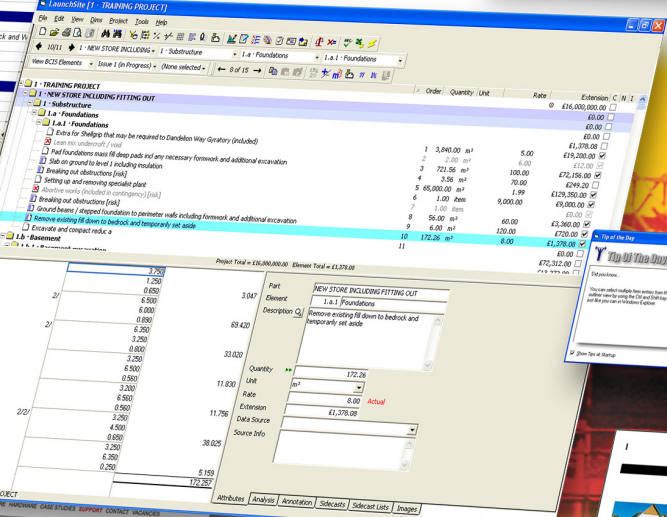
LaunchSite [1 - TRAINING PROJECT]

File Edit View Dims Project Tools Help

10/11 | 1 · NEW STORE INCLUDING | 1 · Substructure | 1.a · Foundations | 1.a.1 · Foundations

View BCIS Elements | Issue 1 (in Progress) | (None selected) | 8 of 15

| | Order | Quantity | Unit | Rate | Extension | C | N | I |
|---|---|---|---|---|---|---|---|---|
| 1 · TRAINING PROJECT | | | | | £16,000,000.00 | | | |
| 1 · NEW STORE INCLUDING FITTING OUT | | | | | £0.00 | | | |
| 1 · Substructure | | | | | £0.00 | | | |
| 1.a · Foundations | | | | | £0.00 | | | |
| 1.a.1 · Foundations | | | | | £0.00 | | | |
| Extra for Shellgrip that may be required to Dandelion Way Gyratory (included) | | | | | £1,378.08 | | | |
| Lean mix undercroft / void | | | | | | | | |
| Pad foundations mass fill deep pads incl any necessary formwork and additional excavation | 1 | 3,840.00 | m³ | 5.00 | £19,200.00 | | | |
| Slab on ground to level 1 including insulation | 2 | 2.00 | m³ | 6.00 | £12.00 | | | |
| Breaking out obstructions [risk] | 3 | 721.56 | m² | 100.00 | £72,156.00 | | | |
| Setting up and removing specialist plant | 4 | 3.56 | m³ | 70.00 | £249.20 | | | |
| Abortive works (included in contingency) [risk] | 5 | 65,000.00 | m³ | 1.99 | £129,350.00 | | | |
| Breaking out obstructions [risk] | 6 | 1.00 | item | 9,000.00 | £9,000.00 | | | |
| Ground beams / stepped foundation to perimeter walls including formwork and additional excavation | 7 | 1.00 | item | | £0.00 | | | |
| Remove existing fill down to bedrock and temporarily set aside | 8 | 56.00 | m³ | 60.00 | £3,360.00 | | | |
| Excavate and compact reduc a | 9 | 6.00 | m³ | 120.00 | £720.00 | | | |
| | 10 | 172.26 | m³ | 8.00 | £1,378.08 | | | |
| 1.b · Basement | 11 | | | | £0.00 | | | |
| | | | | | £72,312.00 | | | |

Project Total = £16,000,000.00 Element Total = £1,378.08

3.750
1.250
0.650
2/ 6.500 3.047
6.000
0.890
6.350 69.420
3.250
0.800
3.250 33.020
6.500
0.560
3.200 11.830
6.560
2/2/ 0.560 11.756
3.250
4.500
0.650
3.250 38.025
6.350
0.250
5.159
172.257

Part: NEW STORE INCLUDING FITTING OUT
Element: 1.a.1 Foundations
Description: Remove existing fill down to bedrock and temporarily set aside
Quantity: 172.26
Unit: m³
Rate: 8.00 Actual
Extension: £1,378.08
Data Source
Source Info

Attributes | Analysis | Annotation | Sidecasts | Sidecast Lists | Images

Tip of the Day
Tip Of The Day
Did you know...
You can select multiple lines within the outline view by using the Ctrl and Shift keys just like you can in Windows Explorer
Show Tips at Startup

OJECT
HARDWARE CASE STUDIES SUPPORT CONTACT VACANCIES